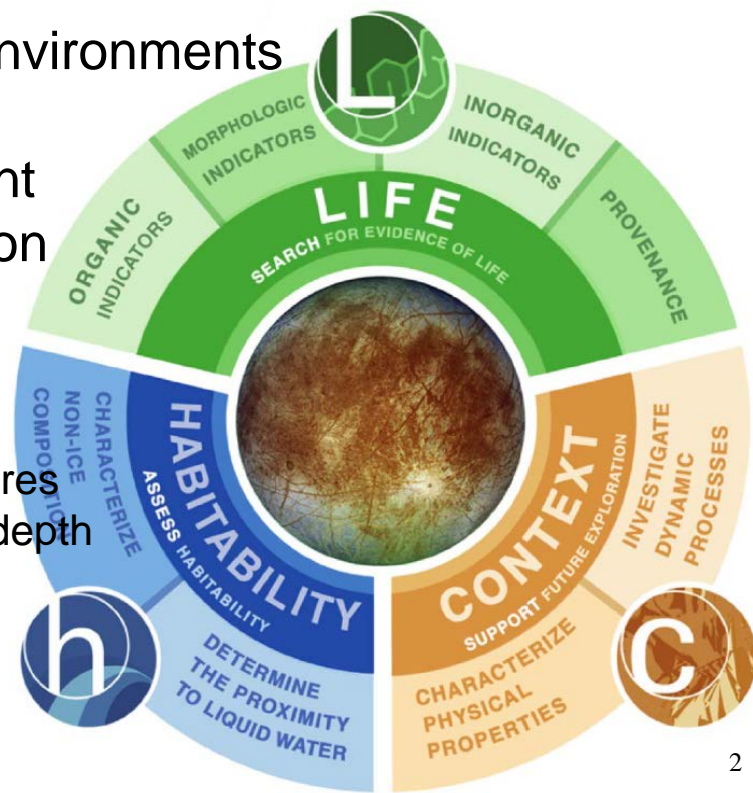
nvironments

nt
on

res
depth

L

MORPHOLOGIC INDICATORS

INORGANIC INDICATORS

ORGANIC INDICATORS

PROVENANCE

LIFE

SEARCH FOR EVIDENCE OF LIFE

CHARACTERIZE NON-ICE COMPO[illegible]

HABITABILITY

ASSESS HABITABILITY

DETERMINE THE PROXIMITY TO LIQUID WATER

h

CONTEXT

SUPPORT FUTURE EXPLORATION

INVESTIGATE DYNAMIC PROCESSES

CHARACTERIZE PHYSICAL PROPERTIES

C

2